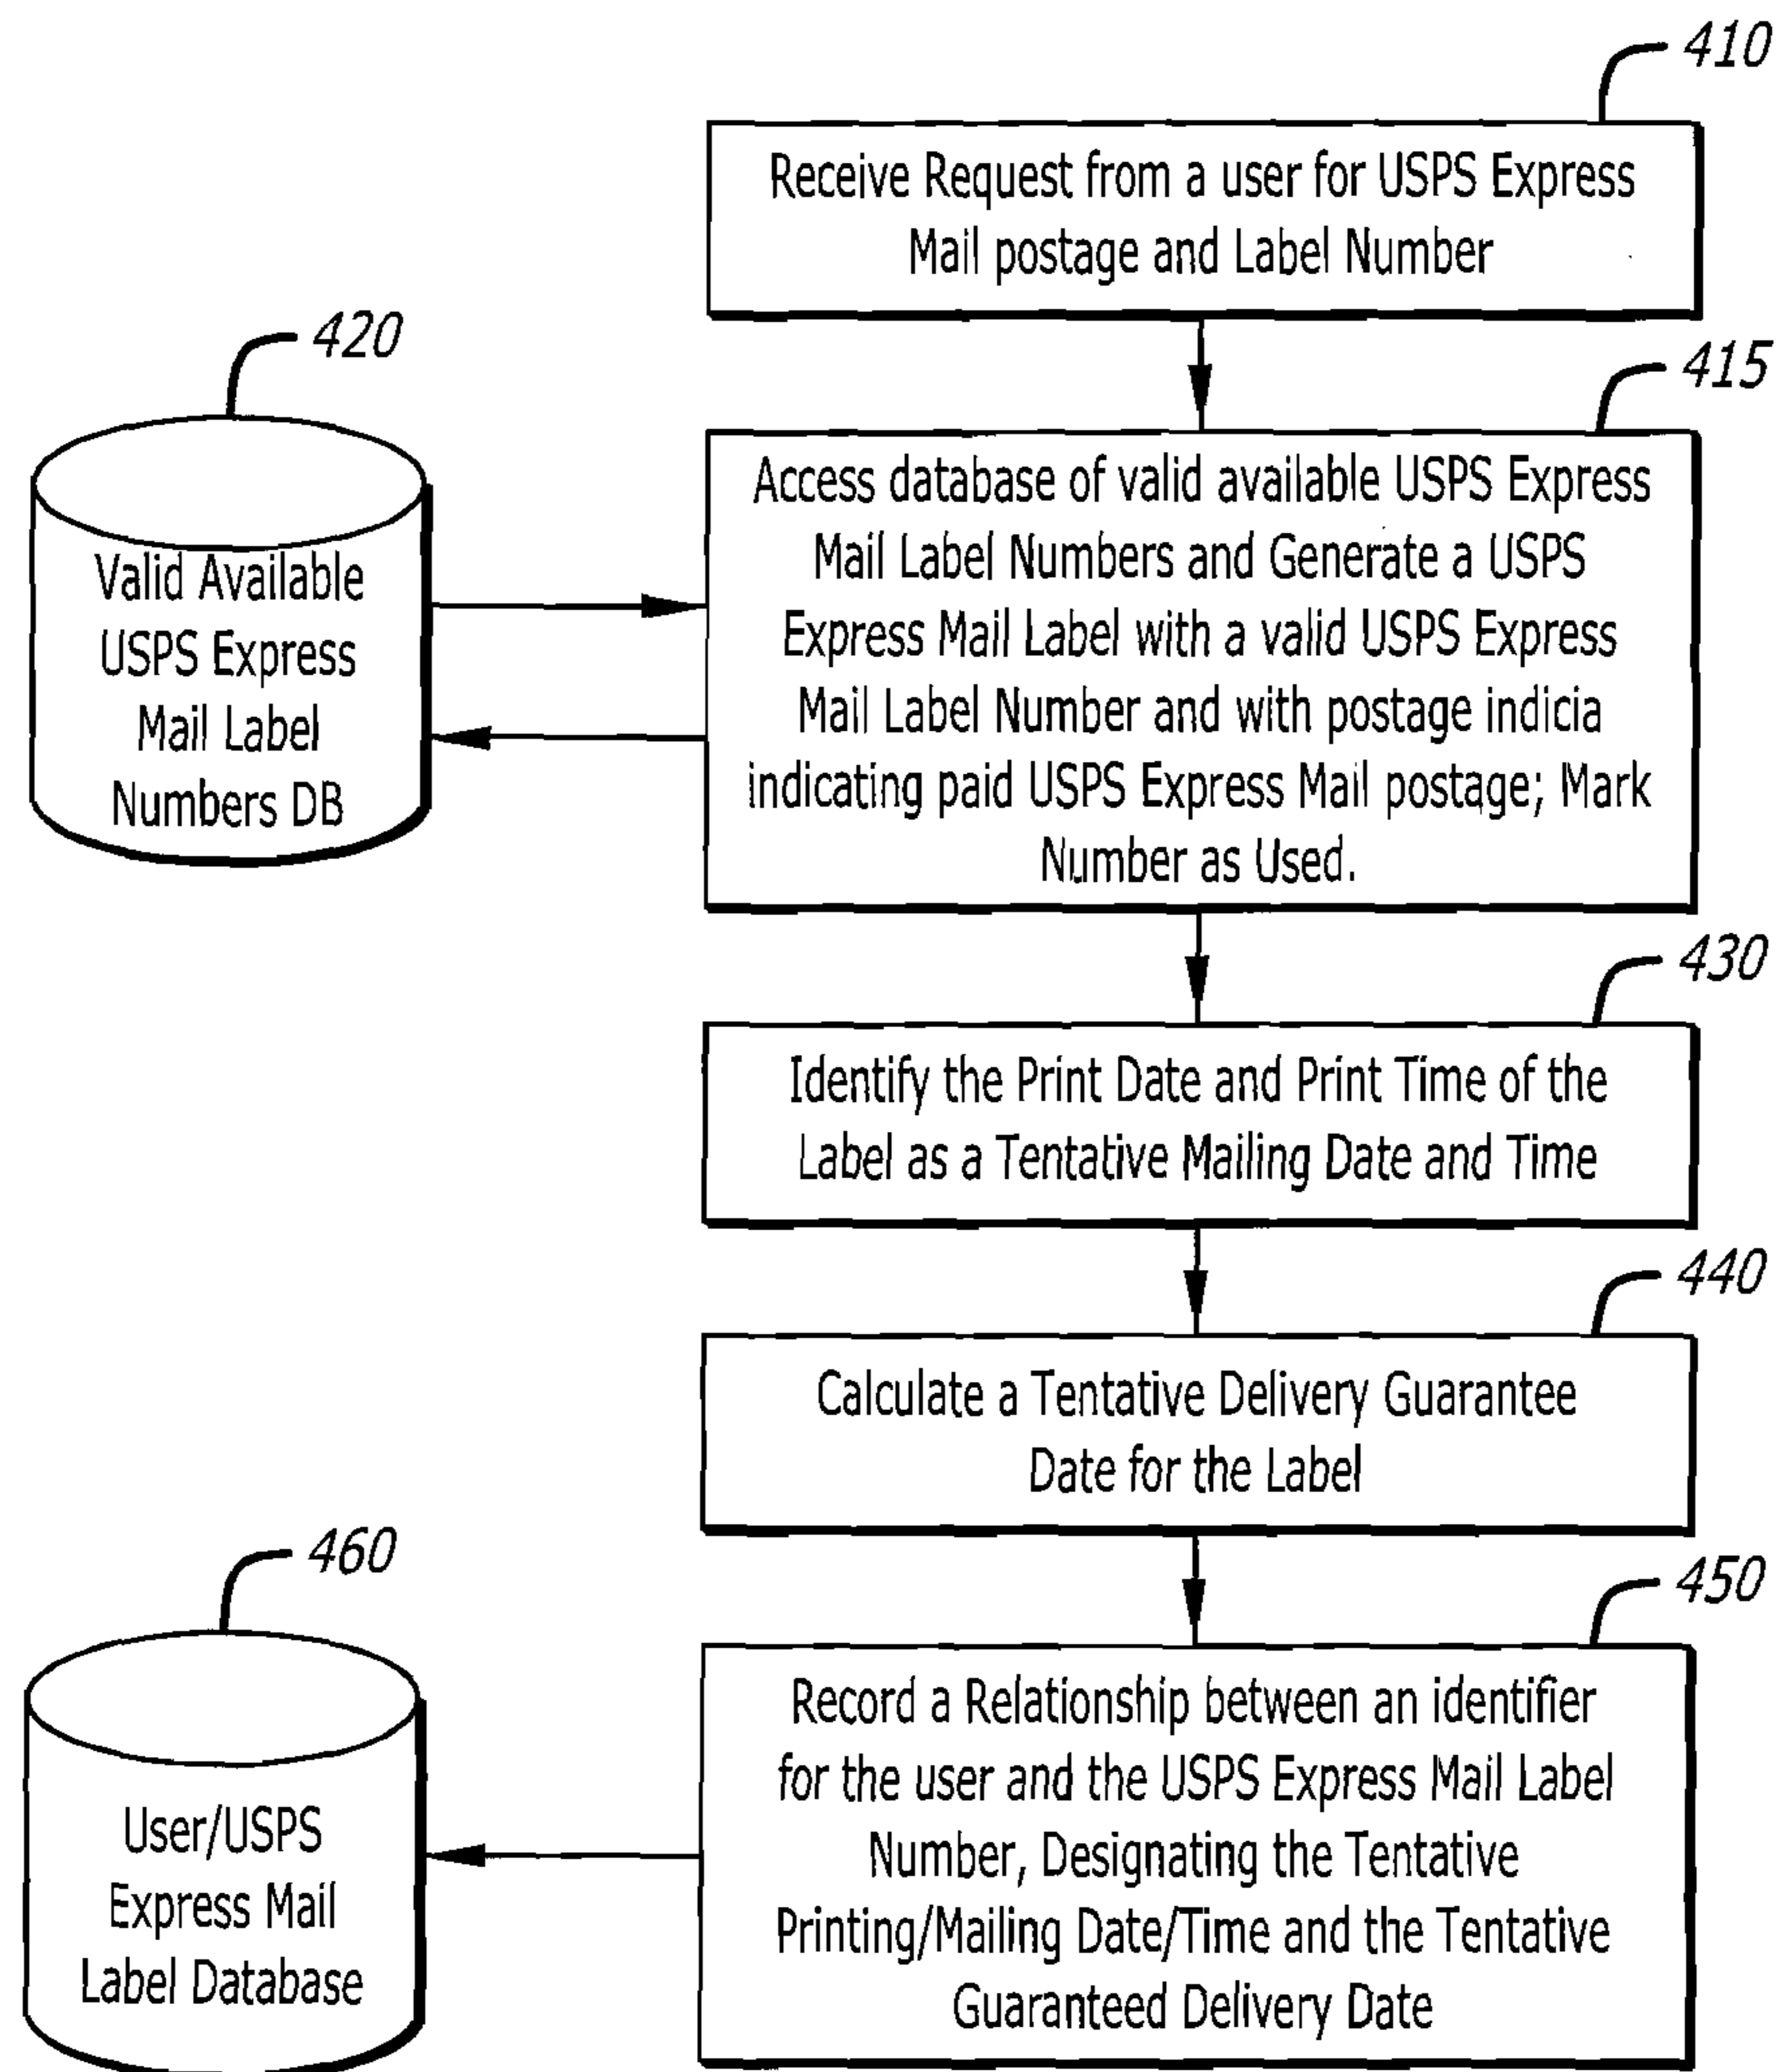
410

Receive Request from a user for USPS Express Mail postage and Label Number

420

Valid Available USPS Express Mail Label Numbers DB

415

Access database of valid available USPS Express Mail Label Numbers and Generate a USPS Express Mail Label with a valid USPS Express Mail Label Number and with postage indicia indicating paid USPS Express Mail postage; Mark Number as Used.

430

Identify the Print Date and Print Time of the Label as a Tentative Mailing Date and Time

440

Calculate a Tentative Delivery Guarantee Date for the Label

460

User/USPS Express Mail Label Database

450

Record a Relationship between an identifier for the user and the USPS Express Mail Label Number, Designating the Tentative Printing/Mailing Date/Time and the Tentative Guaranteed Delivery Date